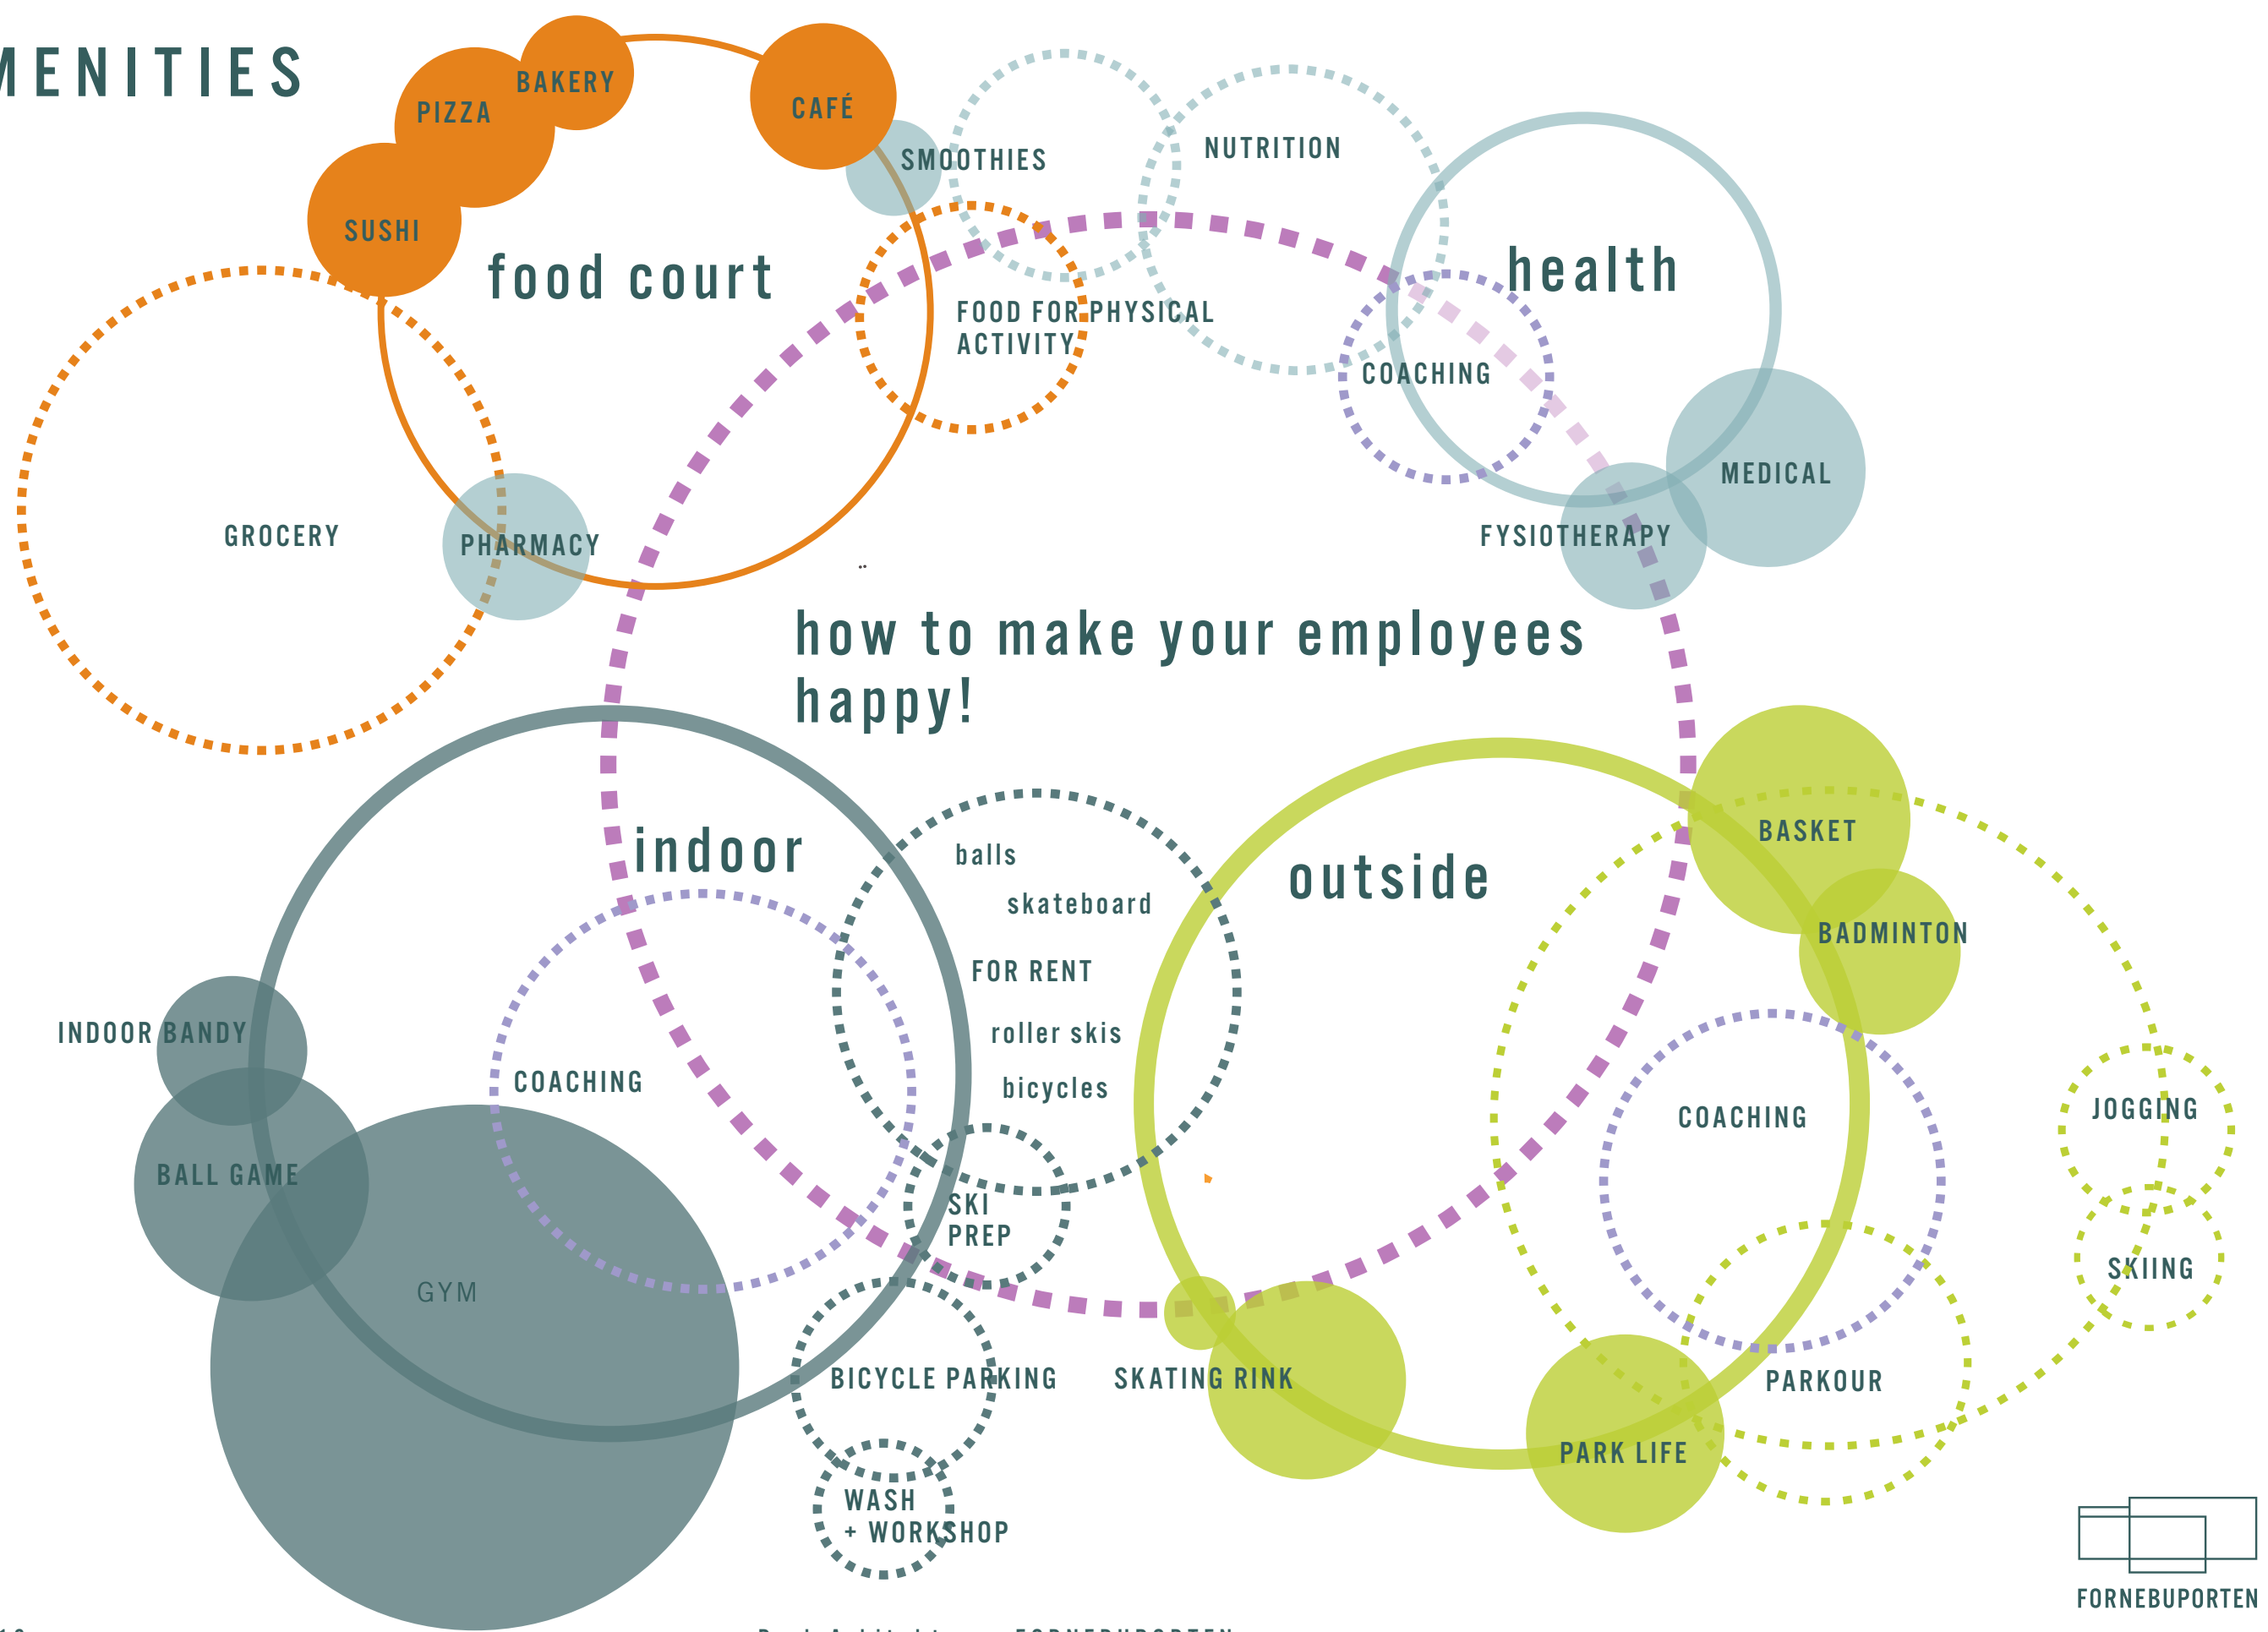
MENITIES

BAKERY
PIZZA
CAFÉ
SUSHI
SMOOTHIES
NUTRITION
food court
health
FOOD FOR PHYSICAL ACTIVITY
COACHING
MEDICAL
GROCERY
PHARMACY
FYSIOTHERAPY

how to make your employees happy!

indoor
balls
skateboard
outside
BASKET
BADMINTON
FOR RENT
roller skis
bicycles
INDOOR BANDY
COACHING
COACHING
JOGGING
BALL GAME
SKI PREP
SKIING
GYM
BICYCLE PARKING
SKATING RINK
PARKOUR
PARK LIFE
WASH + WORKSHOP

FORNEBUPORTEN